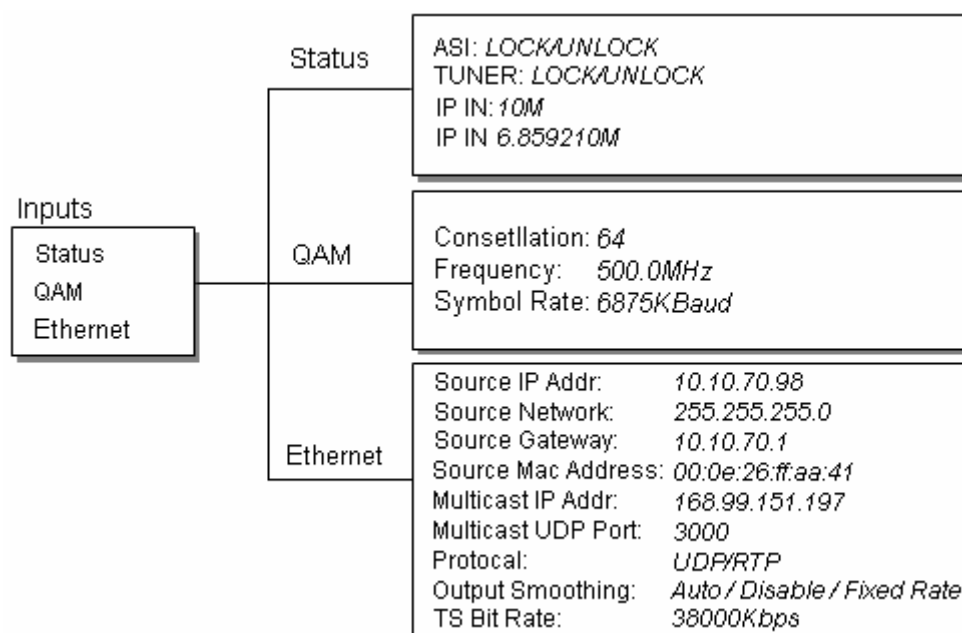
Inputs

Status
QAM
Ethernet

Status

ASI: LOCK/UNLOCK
TUNER: LOCK/UNLOCK
IP IN: 10M
IP IN 6.859210M

QAM

Consetllation: 64
Frequency: 500.0MHz
Symbol Rate: 6875KBaud

Ethernet

| | |
|---|---|
| Source IP Addr: | 10.10.70.98 |
| Source Network: | 255.255.255.0 |
| Source Gateway: | 10.10.70.1 |
| Source Mac Address: | 00:0e:26:ff:aa:41 |
| Multicast IP Addr: | 168.99.151.197 |
| Multicast UDP Port: | 3000 |
| Protocal: | UDP/RTP |
| Output Smoothing: | Auto / Disable / Fixed Rate |
| TS Bit Rate: | 38000Kbps |